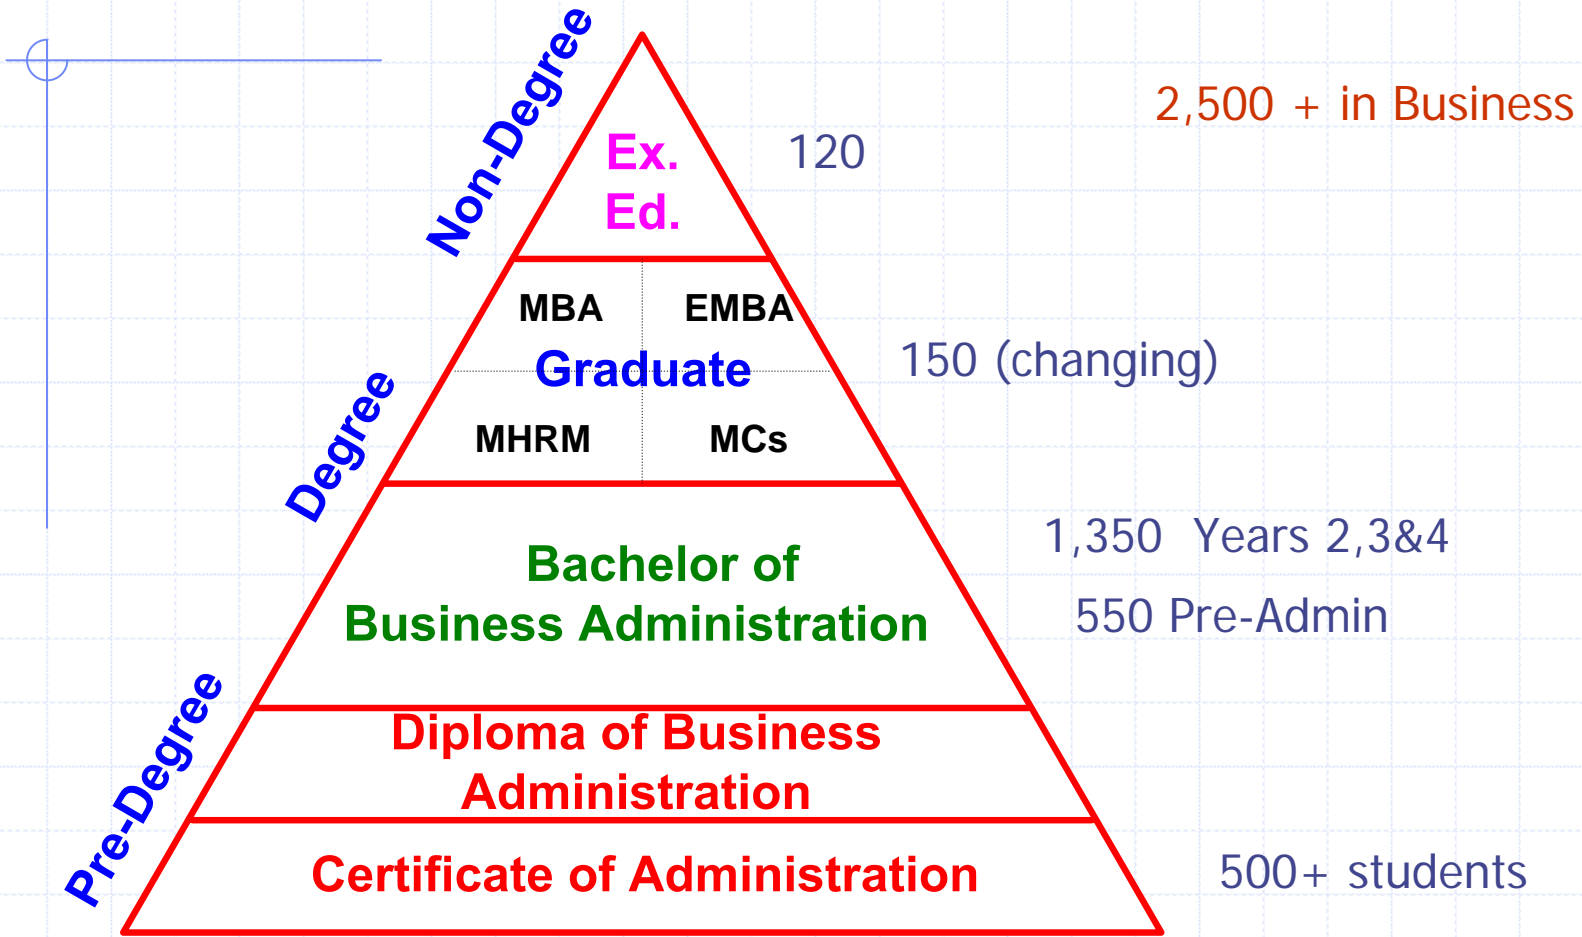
2,500 + in Business

Non-Degree

Ex.
Ed.

120

MBA EMBA
Graduate
MHRM MCs

150 (changing)

Degree

Bachelor of
Business Administration

1,350 Years 2,3&4

550 Pre-Admin

Pre-Degree

Diploma of Business
Administration

Certificate of Administration

500+ students